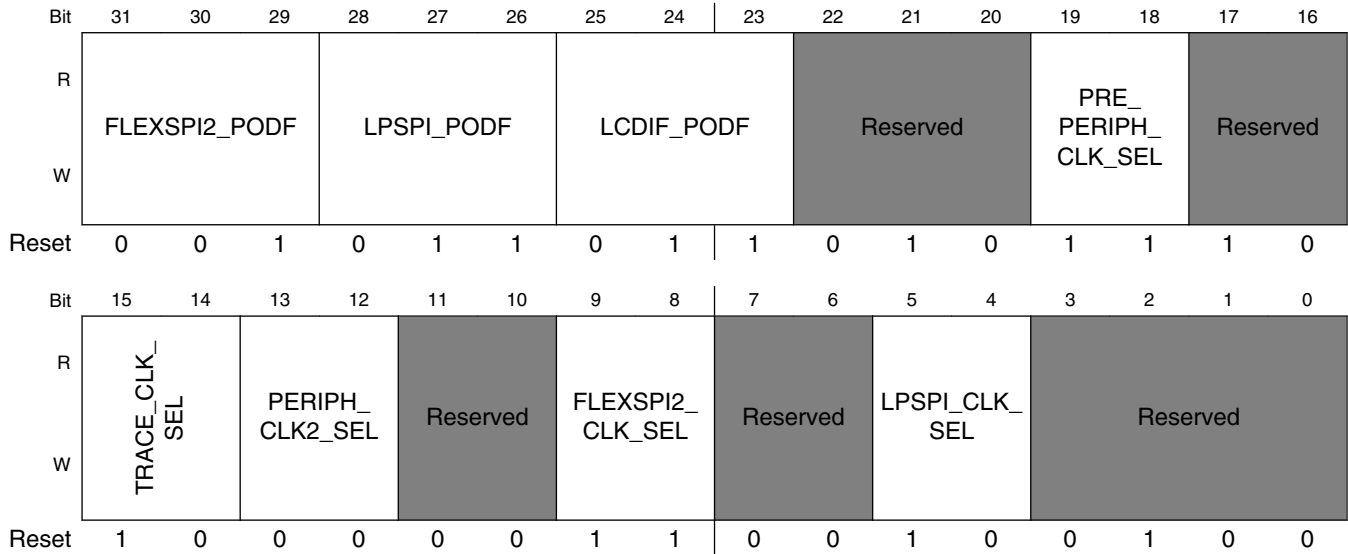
| Bit | 31 | 30 | 29 | 28 | 27 | 26 | 25 | 24 | 23 | 22 | 21 | 20 | 19 | 18 | 17 | 16 |
|---|---|---|---|---|---|---|---|---|---|---|---|---|---|---|---|---|
| R W | FLEXSPI2_PODF | | | LPSPI_PODF | | | LCDIF_PODF | | | Reserved | | | PRE_ PERIPH_ CLK_SEL | | Reserved | |
| Reset | 0 | 0 | 1 | 0 | 1 | 1 | 0 | 1 | 1 | 0 | 1 | 0 | 1 | 1 | 1 | 0 |

| Bit | 15 | 14 | 13 | 12 | 11 | 10 | 9 | 8 | 7 | 6 | 5 | 4 | 3 | 2 | 1 | 0 |
|---|---|---|---|---|---|---|---|---|---|---|---|---|---|---|---|---|
| R W | TRACE_CLK_ SEL | | PERIPH_ CLK2_SEL | | Reserved | | FLEXSPI2_ CLK_SEL | | Reserved | | LPSPI_CLK_ SEL | | Reserved | | | |
| Reset | 1 | 0 | 0 | 0 | 0 | 0 | 1 | 1 | 0 | 0 | 1 | 0 | 0 | 1 | 0 | 0 |